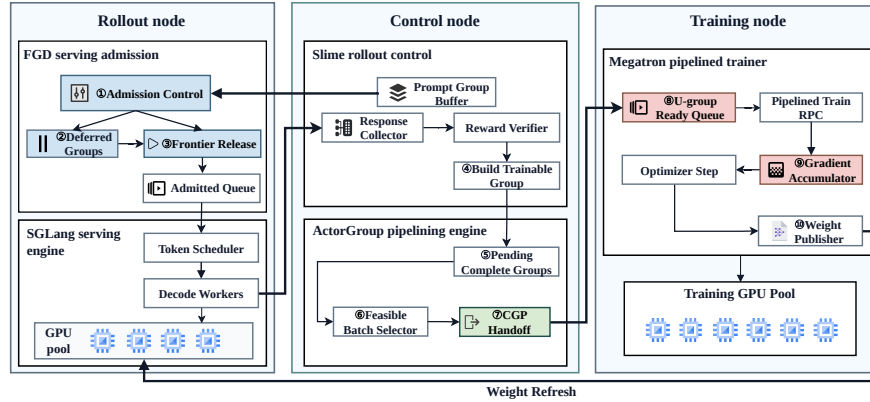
Rollout node

FGD serving admission

①Admission Control

②Deferred Groups

③Frontier Release

Admitted Queue

SGLang serving engine

Token Scheduler

Decode Workers

GPU pool

Control node

Slime rollout control

Prompt Group Buffer

Response Collector

Reward Verifier

④Build Trainable Group

ActorGroup pipelining engine

⑤Pending Complete Groups

⑥Feasible Batch Selector

⑦CGP Handoff

Training node

Megatron pipelined trainer

⑧U-group Ready Queue

Pipelined Train RPC

Optimizer Step

⑨Gradient Accumulator

⑩Weight Publisher

Training GPU Pool

Weight Refresh